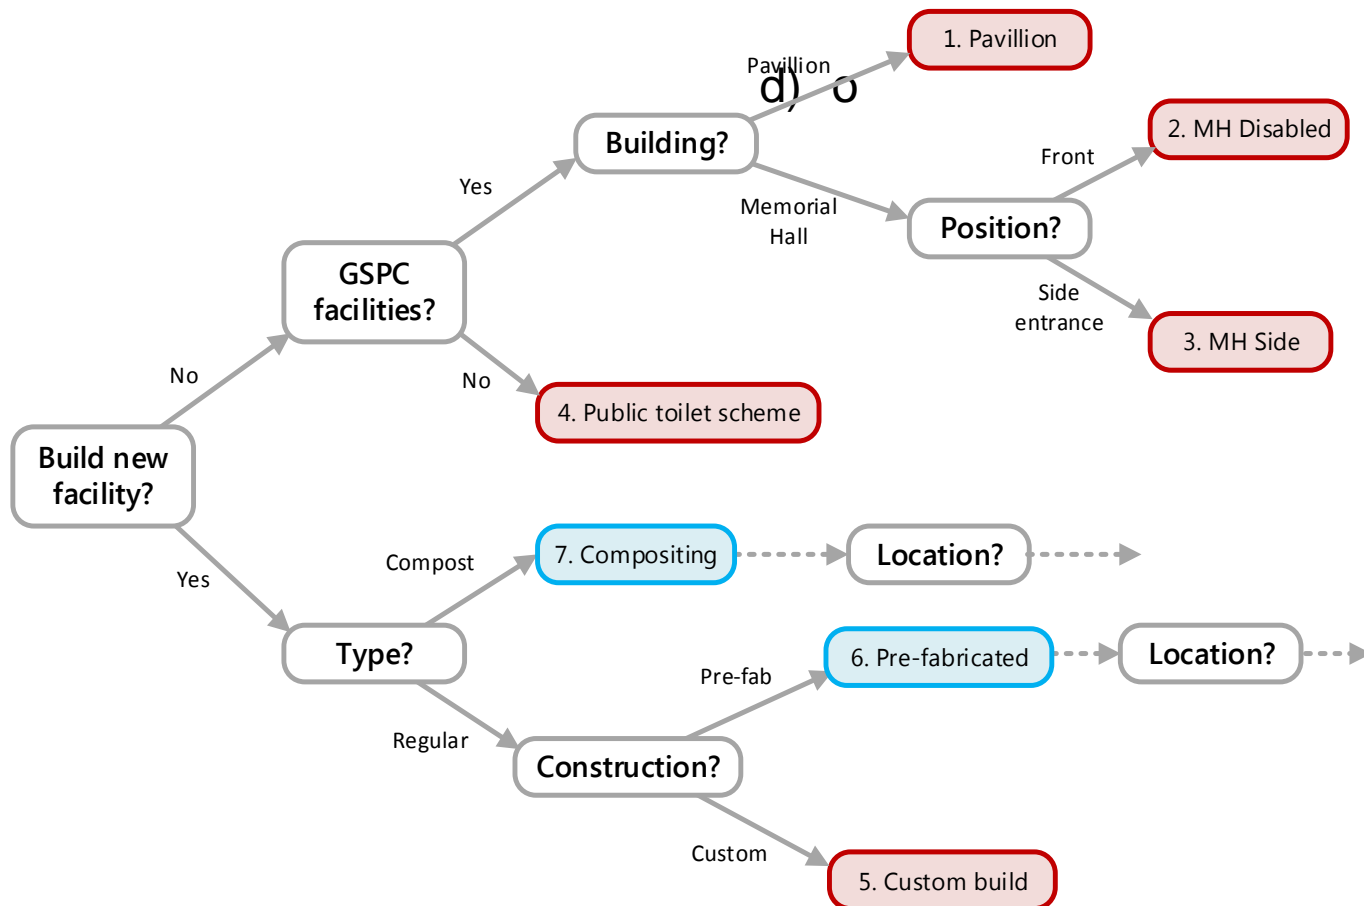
Build new facility?

No

GSPC facilities?

Yes

Building?

Pavillion

d) o

1. Pavillion

Memorial Hall

Position?

Front

2. MH Disabled

Side entrance

3. MH Side

No

4. Public toilet scheme

Yes

Type?

Compost

7. Compositing

Location?

Regular

Construction?

Pre-fab

6. Pre-fabricated

Location?

Custom

5. Custom build